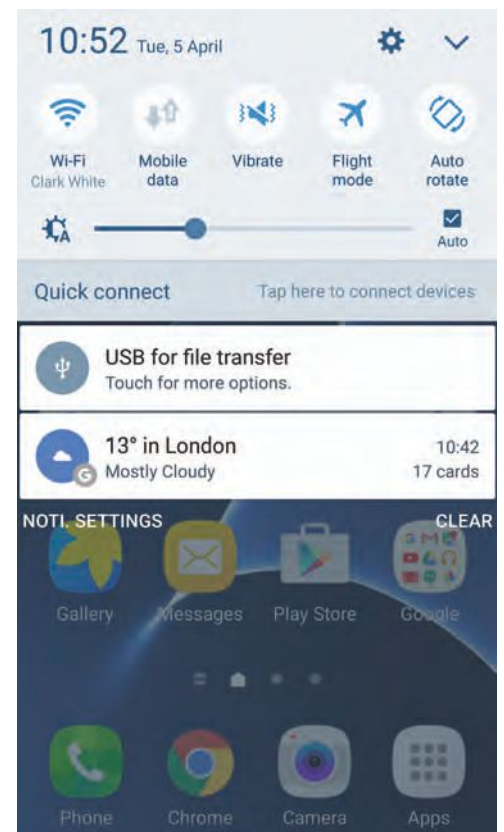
10:52 Tue, 5 April

Wi-Fi
Clark White

Mobile data

Vibrate

Flight mode

Auto rotate

Auto

Quick connect

Tap here to connect devices

USB for file transfer
Touch for more options.

13° in London
Mostly Cloudy

10:42
17 cards

NOTI. SETTINGS

CLEAR

Gallery

Messages

Play Store

Google

Phone

Chrome

Camera

Apps